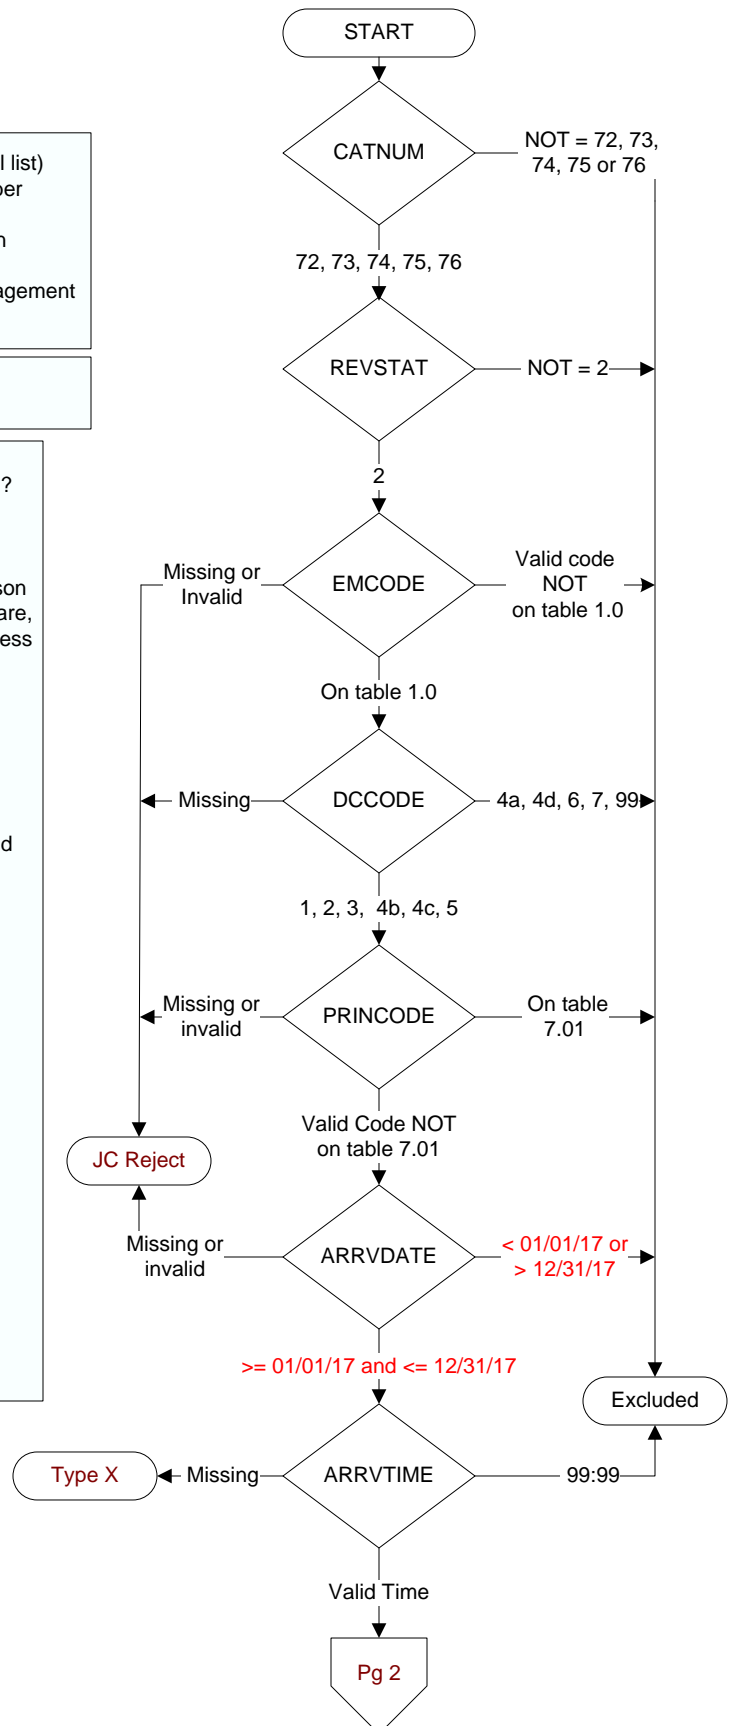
START

l list)
ber

n

agement

?

son
are,
ess

d

CATNUM

NOT = 72, 73, 74, 75 or 76

72, 73, 74, 75, 76

REVSTAT

NOT = 2

2

EMCODE

Missing or Invalid

Valid code NOT on table 1.0

On table 1.0

DCCODE

Missing

4a, 4d, 6, 7, 99

1, 2, 3, 4b, 4c, 5

PRINCODE

Missing or invalid

On table 7.01

Valid Code NOT on table 7.01

JC Reject

ARRVDATE

Missing or invalid

< 01/01/17 or > 12/31/17

>= 01/01/17 and <= 12/31/17

Excluded

ARRVTIME

Type X

Missing

99:99

Valid Time

Pg 2